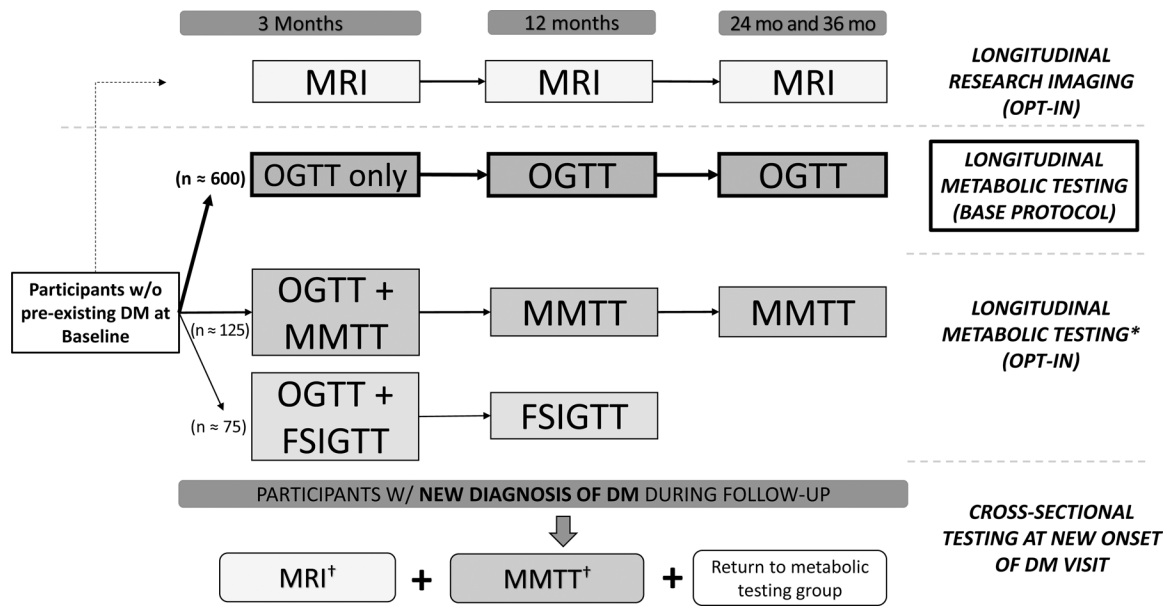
3 Months

12 months

24 mo and 36 mo

MRI

MRI

MRI

LONGITUDINAL RESEARCH IMAGING (OPT-IN)

(n ≈ 600)

OGTT only

OGTT

OGTT

LONGITUDINAL METABOLIC TESTING (BASE PROTOCOL)

Participants w/o pre-existing DM at Baseline

(n ≈ 125)

OGTT + MMTT

MMTT

MMTT

LONGITUDINAL METABOLIC TESTING* (OPT-IN)

(n ≈ 75)

OGTT + FSIGTT

FSIGTT

PARTICIPANTS W/ NEW DIAGNOSIS OF DM DURING FOLLOW-UP

CROSS-SECTIONAL TESTING AT NEW ONSET OF DM VISIT

MRI$^{\dagger}$ + MMTT$^{\dagger}$ + Return to metabolic testing group